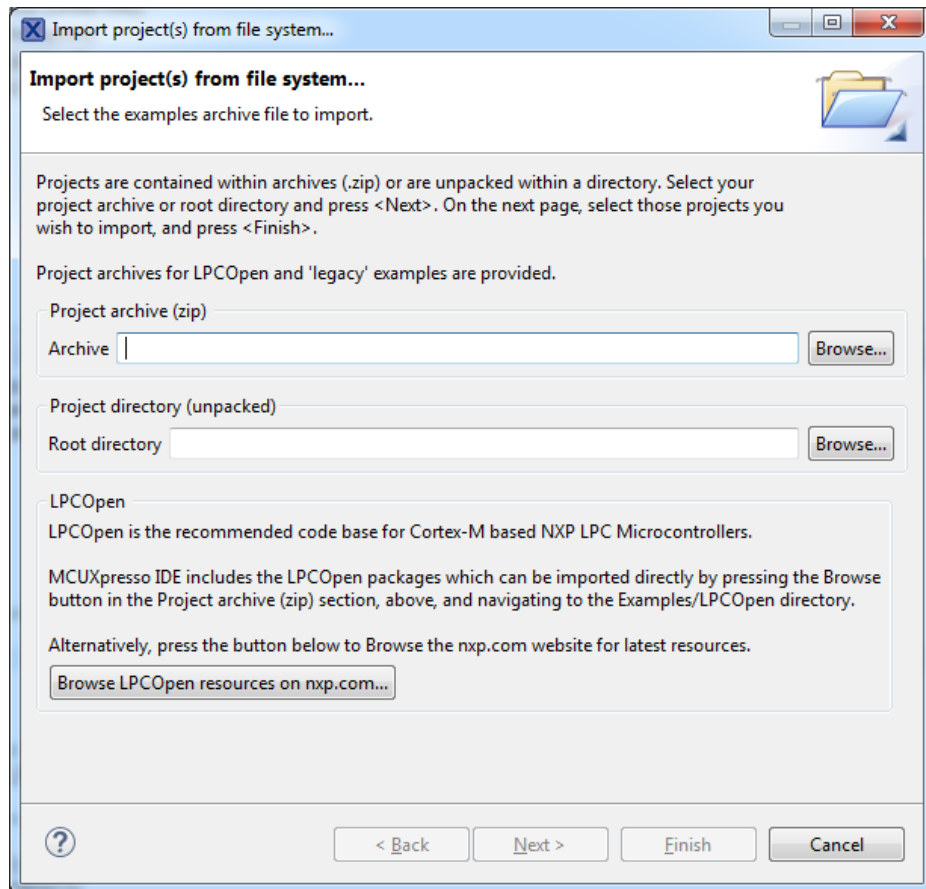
Import project(s) from file system...

Import project(s) from file system...

Select the examples archive file to import.

Projects are contained within archives (.zip) or are unpacked within a directory. Select your project archive or root directory and press <Next>. On the next page, select those projects you wish to import, and press <Finish>.

Project archives for LPCOpen and 'legacy' examples are provided.

Project archive (zip)

Archive

Browse...

Project directory (unpacked)

Root directory

Browse...

LPCOpen

LPCOpen is the recommended code base for Cortex-M based NXP LPC Microcontrollers.

MCUXpresso IDE includes the LPCOpen packages which can be imported directly by pressing the Browse button in the Project archive (zip) section, above, and navigating to the Examples/LPCOpen directory.

Alternatively, press the button below to Browse the nxp.com website for latest resources.

Browse LPCOpen resources on nxp.com...

?

< Back

Next >

Finish

Cancel